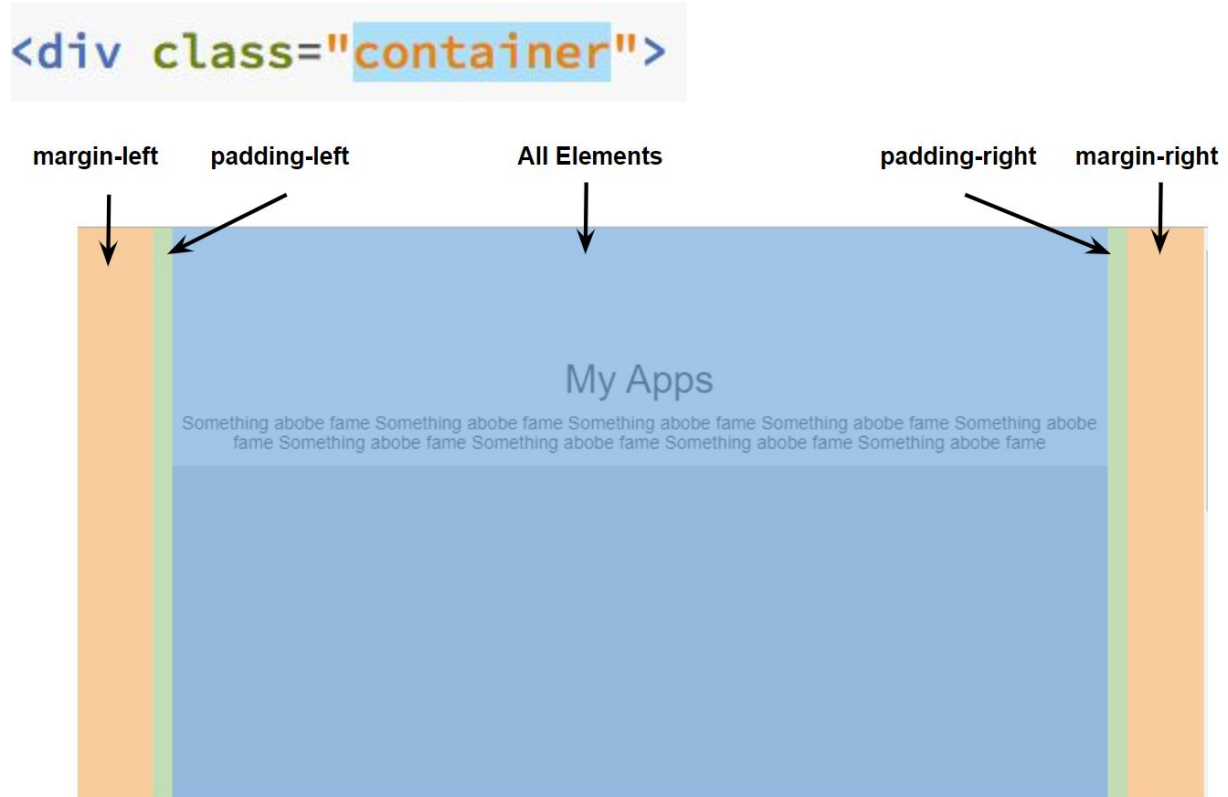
<div class="container">

margin-left padding-left All Elements padding-right margin-right

My Apps

Something abobe fame Something abobe fame Something abobe fame Something abobe fame Something abobe fame Something abobe fame Something abobe fame Something abobe fame Something abobe fame